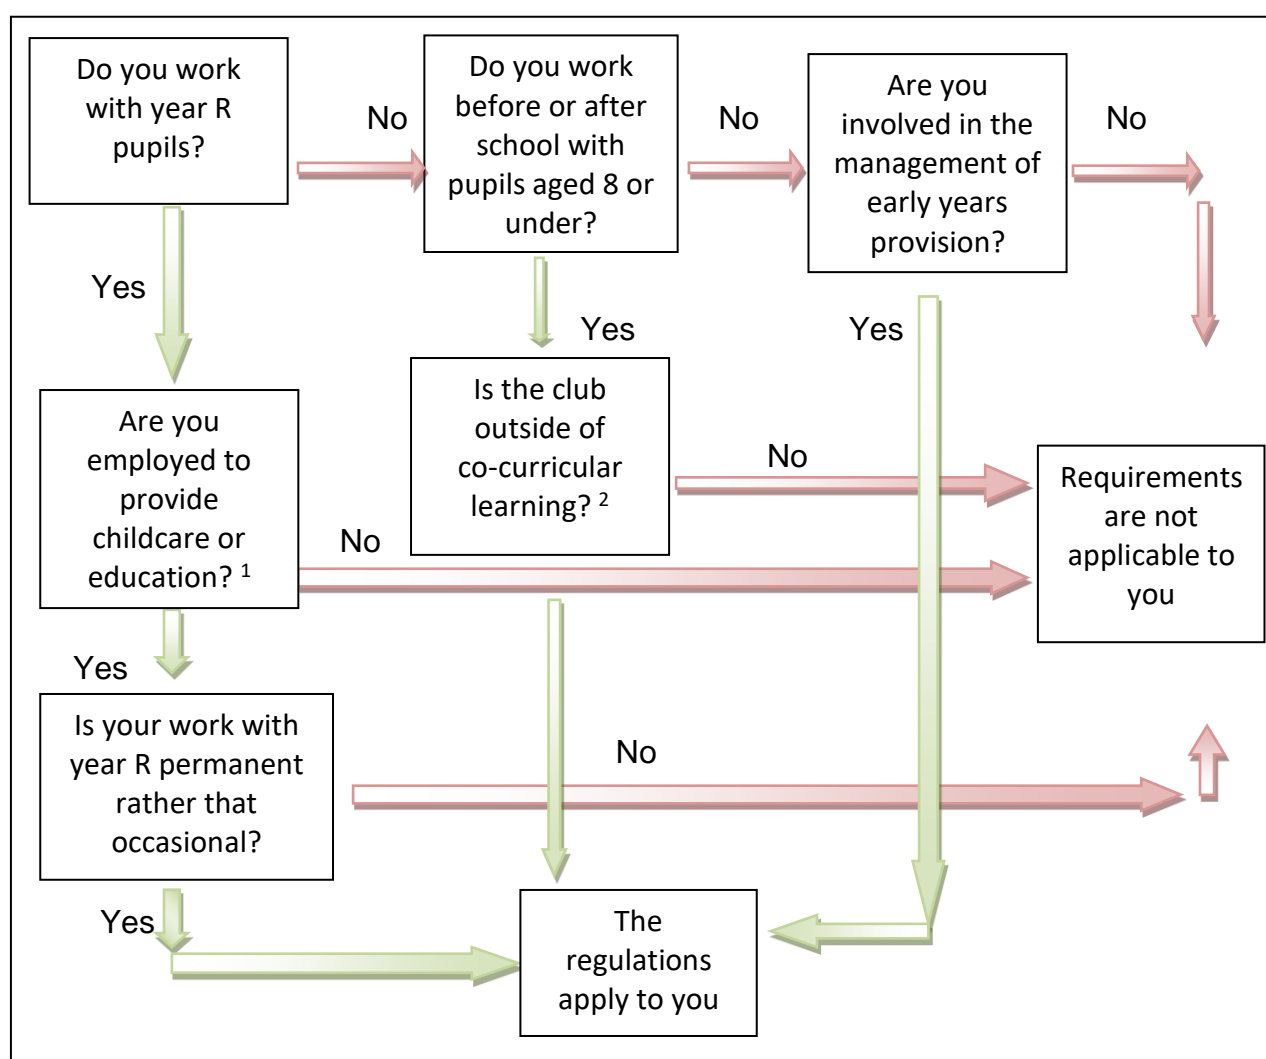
Do you work with year R pupils?

No

Do you work before or after school with pupils aged 8 or under?

No

Are you involved in the management of early years provision?

No

Yes

Yes

Yes

Are you employed to provide childcare or education? $^1$

Is the club outside of co-curricular learning? $^2$

No

Requirements are not applicable to you

No

Yes

Is your work with year R permanent rather that occasional?

No

Yes

The regulations apply to you